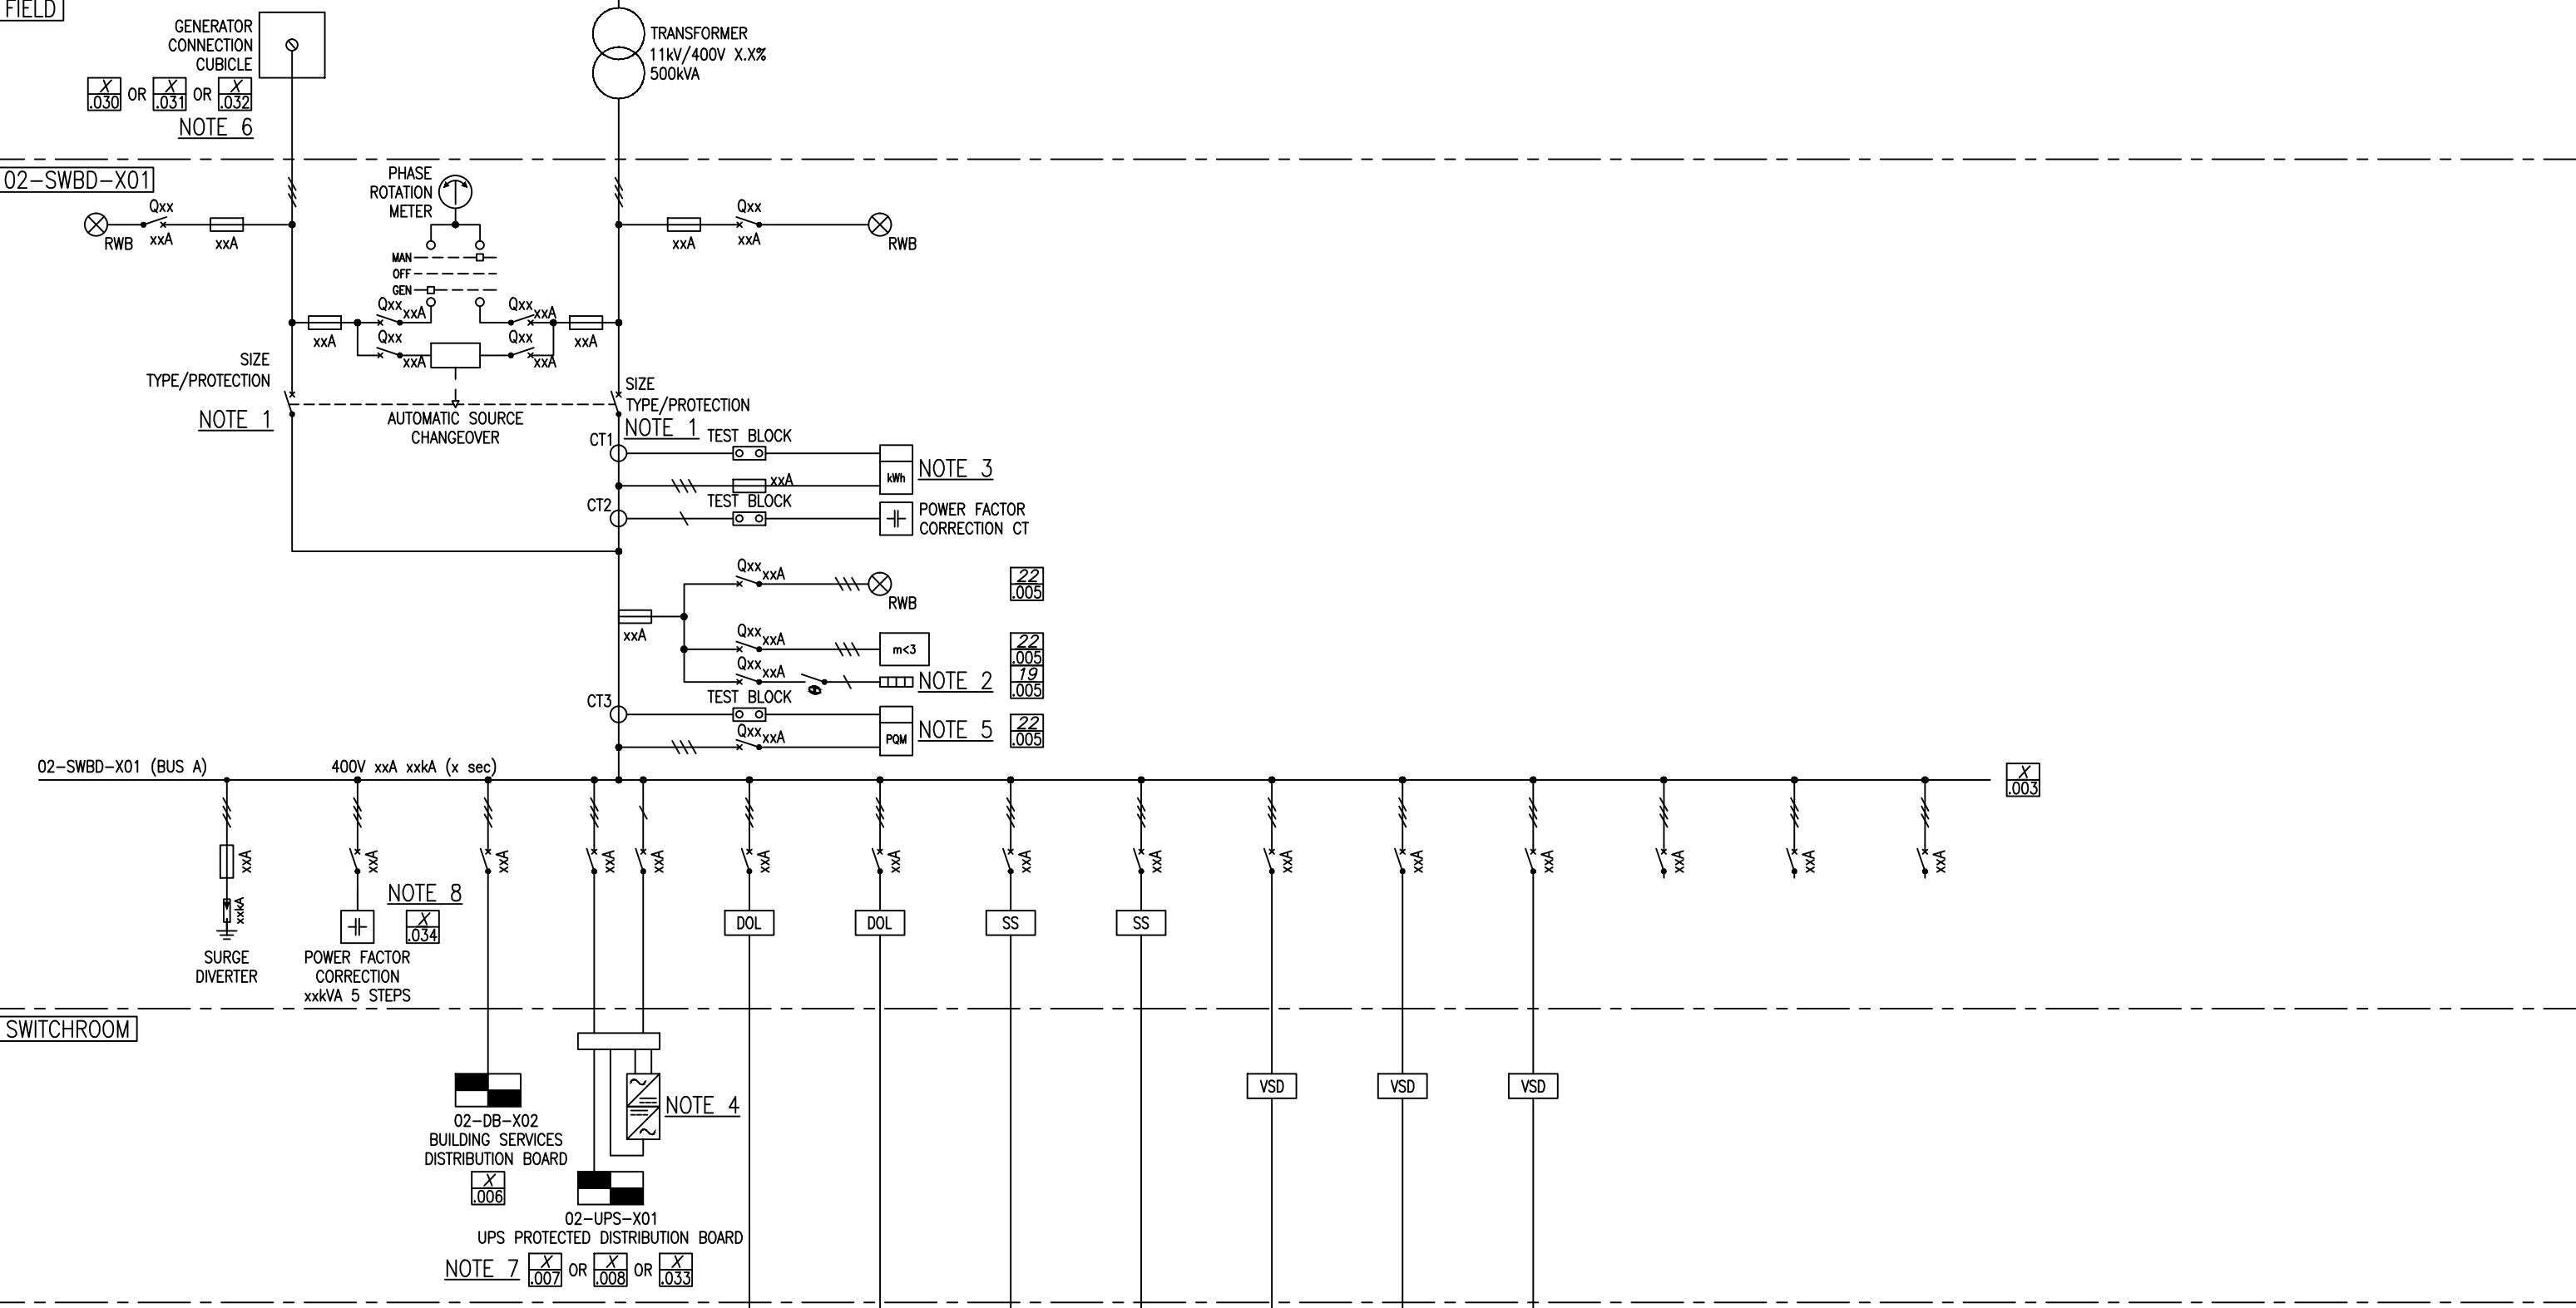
FIELD

GENERATOR CONNECTION CUBICLE

$\frac{X}{.030}$ OR $\frac{X}{.031}$ OR $\frac{X}{.032}$

NOTE 6

TRANSFORMER
11kV/400V X.X%
500kVA

02-SWBD-X01

PHASE ROTATION METER

RWB Qxx xxA xxA

xxA Qxx xxA RWB

MAN
OFF
GEN

Qxx xxA Qxx xxA
xxA Qxx xxA Qxx xxA xxA

SIZE
TYPE/PROTECTION
NOTE 1

AUTOMATIC SOURCE CHANGEOVER

SIZE
TYPE/PROTECTION
NOTE 1

CT1 TEST BLOCK
kWh NOTE 3
xxA
CT2 TEST BLOCK
POWER FACTOR CORRECTION CT

Qxx xxA RWB $\frac{22}{.005}$
xxA
Qxx xxA m<3 $\frac{22}{.005}$
Qxx xxA NOTE 2 $\frac{19}{.005}$
CT3 TEST BLOCK
Qxx xxA PQM NOTE 5 $\frac{22}{.005}$

02-SWBD-X01 (BUS A) 400V xxA xxkA (x sec)

$\frac{X}{.003}$

xxA xxA xxA xxA xxA xxA xxA xxA xxA xxA xxA xxA xxA xxA xxA
xxkA

DOL DOL SS SS

SURGE DIVERTER

POWER FACTOR CORRECTION xxkVA 5 STEPS

NOTE 8 $\frac{X}{.034}$

SWITCHROOM

NOTE 4

VSD VSD VSD

02-DB-X02
BUILDING SERVICES DISTRIBUTION BOARD
$\frac{X}{.006}$

02-UPS-X01
UPS PROTECTED DISTRIBUTION BOARD
NOTE 7 $\frac{X}{.007}$ OR $\frac{X}{.008}$ OR $\frac{X}{.033}$